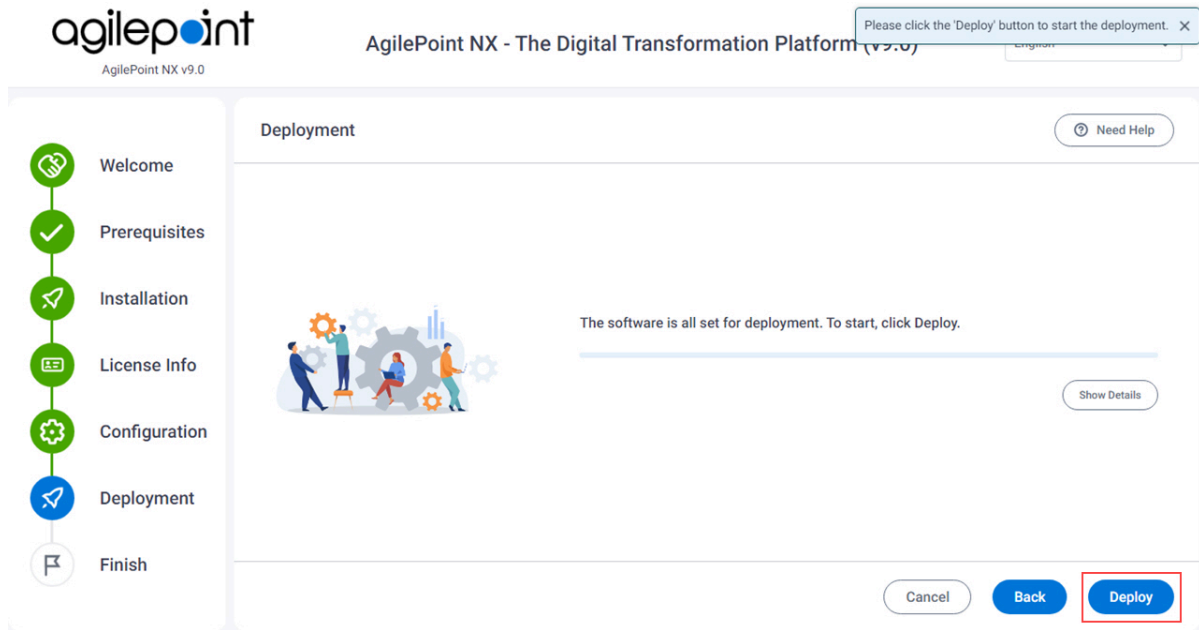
agilepoint
AgilePoint NX v9.0

AgilePoint NX - The Digital Transformation Platform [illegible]

Please click the 'Deploy' button to start the deployment. ✕

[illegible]

Welcome
Prerequisites
Installation
License Info
Configuration
Deployment
Finish

Deployment

Need Help

The software is all set for deployment. To start, click Deploy.

Show Details

Cancel
Back
Deploy